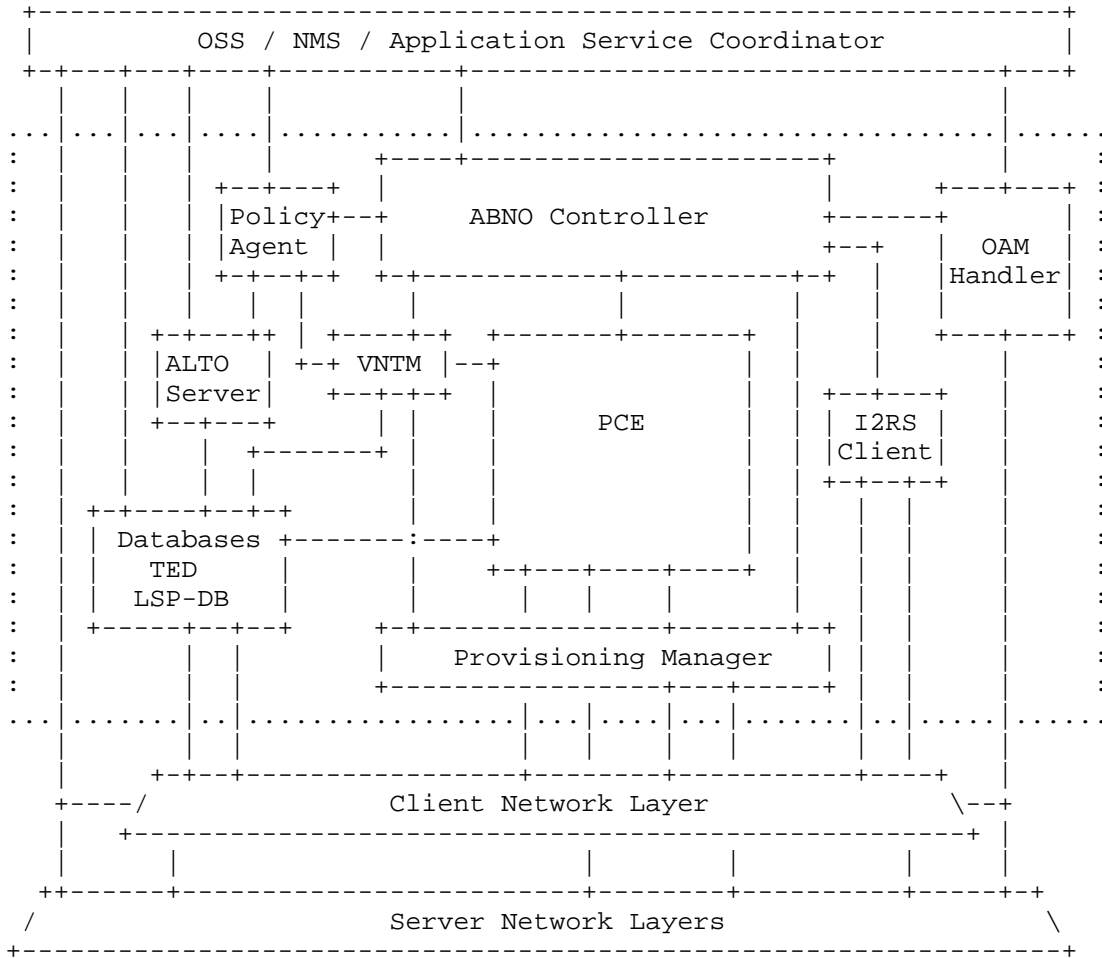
OSS / NMS / Application Service Coordinator

Policy Agent

ABNO Controller

OAM Handler

ALTO Server

VNTM

PCE

I2RS Client

Databases TED LSP-DB

Provisioning Manager

Client Network Layer

Server Network Layers